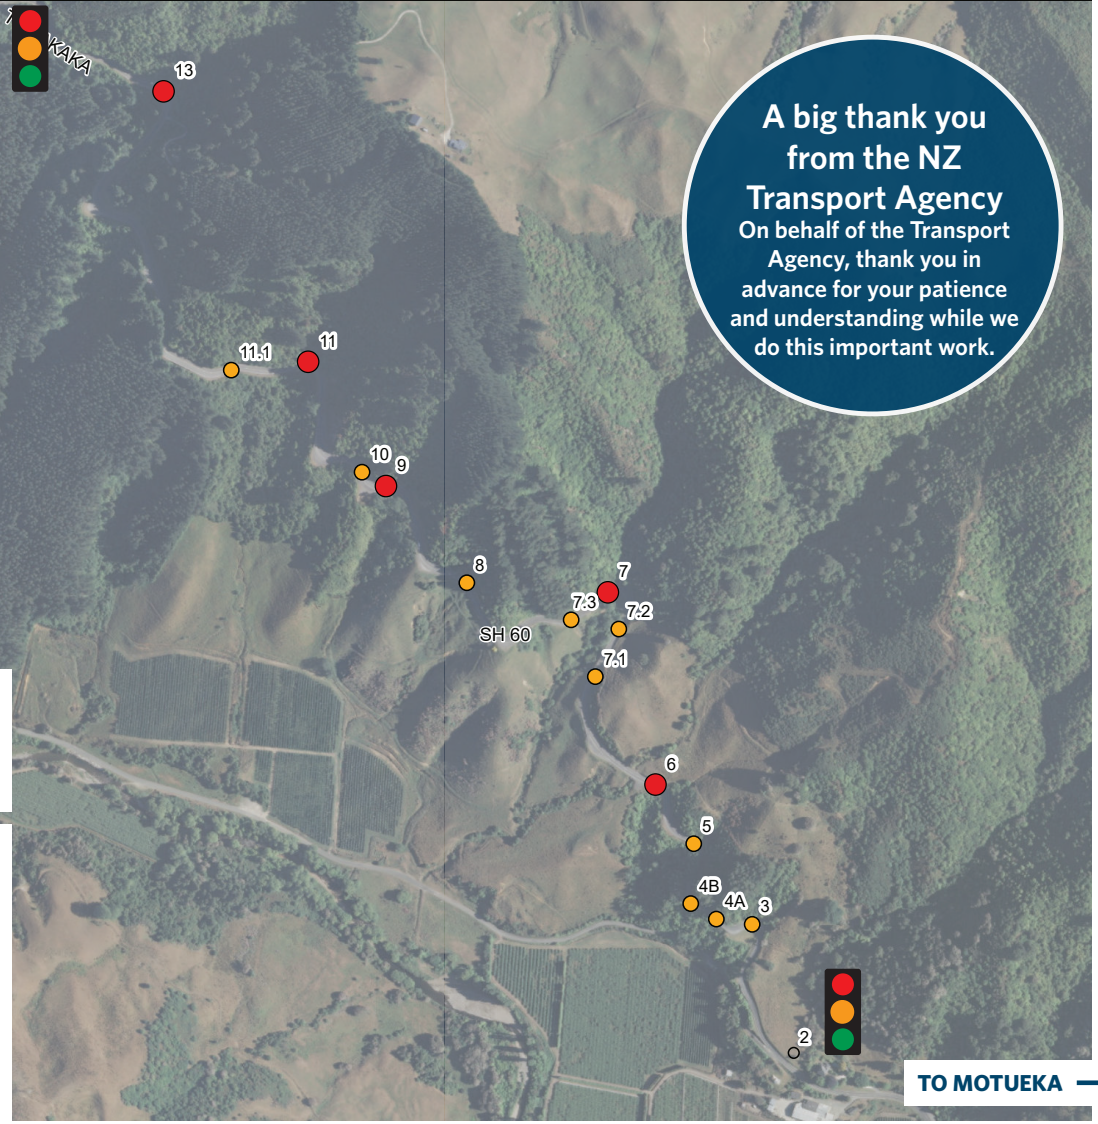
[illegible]KAKA

13

A big thank you from the NZ Transport Agency
On behalf of the Transport Agency, thank you in advance for your patience and understanding while we do this important work.

11.1
11

10
9

8

7
7.3
7.2
SH 60

7.1

6

5

4B
4A
3

2

TO MOTUEKA